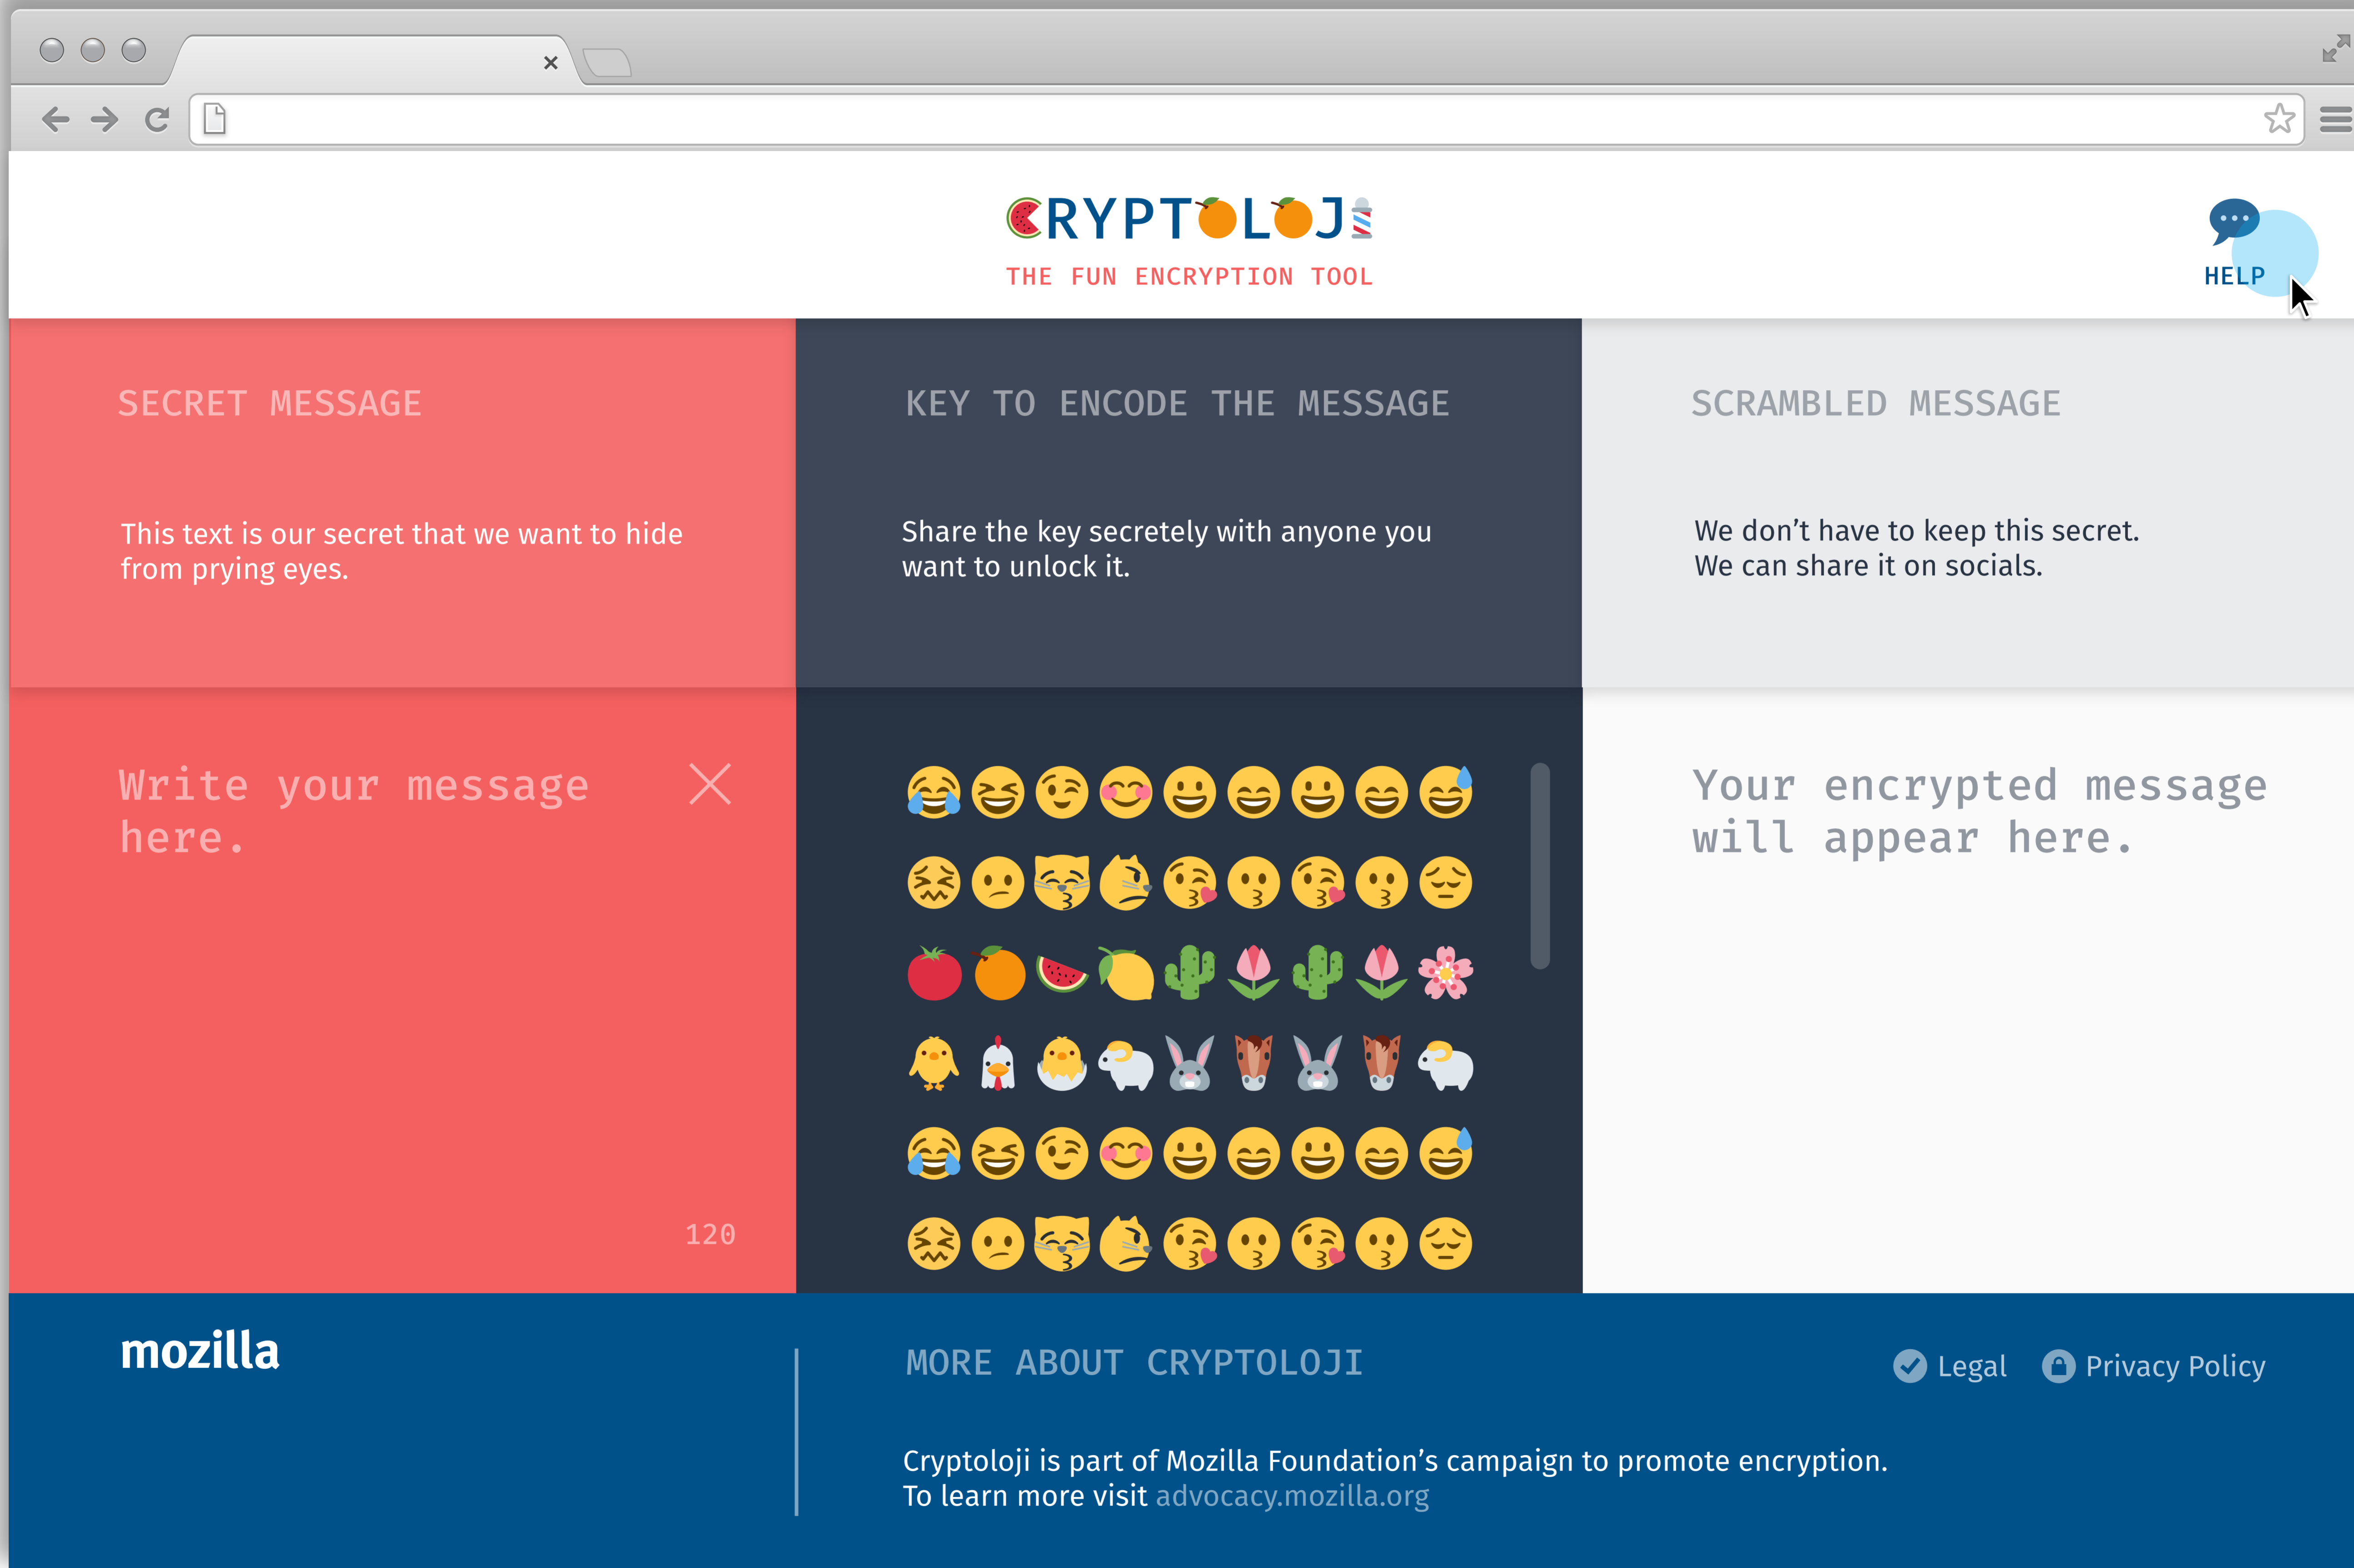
CRYPTOLOJI
THE FUN ENCRYPTION TOOL

HELP

SECRET MESSAGE

This text is our secret that we want to hide from prying eyes.

KEY TO ENCODE THE MESSAGE

Share the key secretely with anyone you want to unlock it.

SCRAMBLED MESSAGE

We don't have to keep this secret. We can share it on socials.

Write your message here.

120

Your encrypted message will appear here.

mozilla

MORE ABOUT CRYPTOLOJI

Legal Privacy Policy

Cryptoloji is part of Mozilla Foundation's campaign to promote encryption. To learn more visit advocacy.mozilla.org